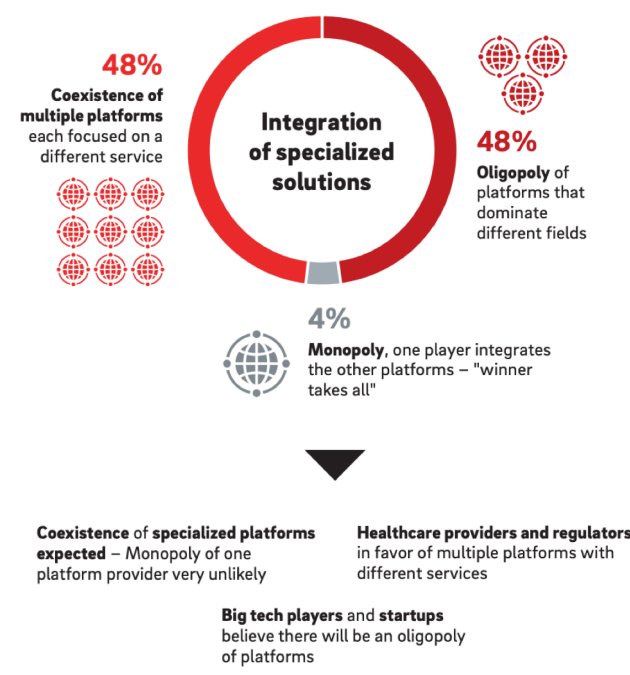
48%

Coexistence of multiple platforms each focused on a different service

Integration of specialized solutions

48%

Oligopoly of platforms that dominate different fields

4%

Monopoly, one player integrates the other platforms – "winner takes all"

Coexistence of specialized platforms expected – Monopoly of one platform provider very unlikely

Healthcare providers and regulators in favor of multiple platforms with different services

Big tech players and startups believe there will be an oligopoly of platforms